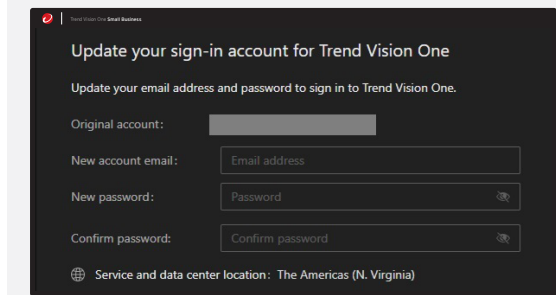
Trend Vision One Small Business

Update your sign-in account for Trend Vision One

Update your email address and password to sign in to Trend Vision One.

Original account:

New account email: Email address

New password: Password

Confirm password: Confirm password

Service and data center location: The Americas (N. Virginia)